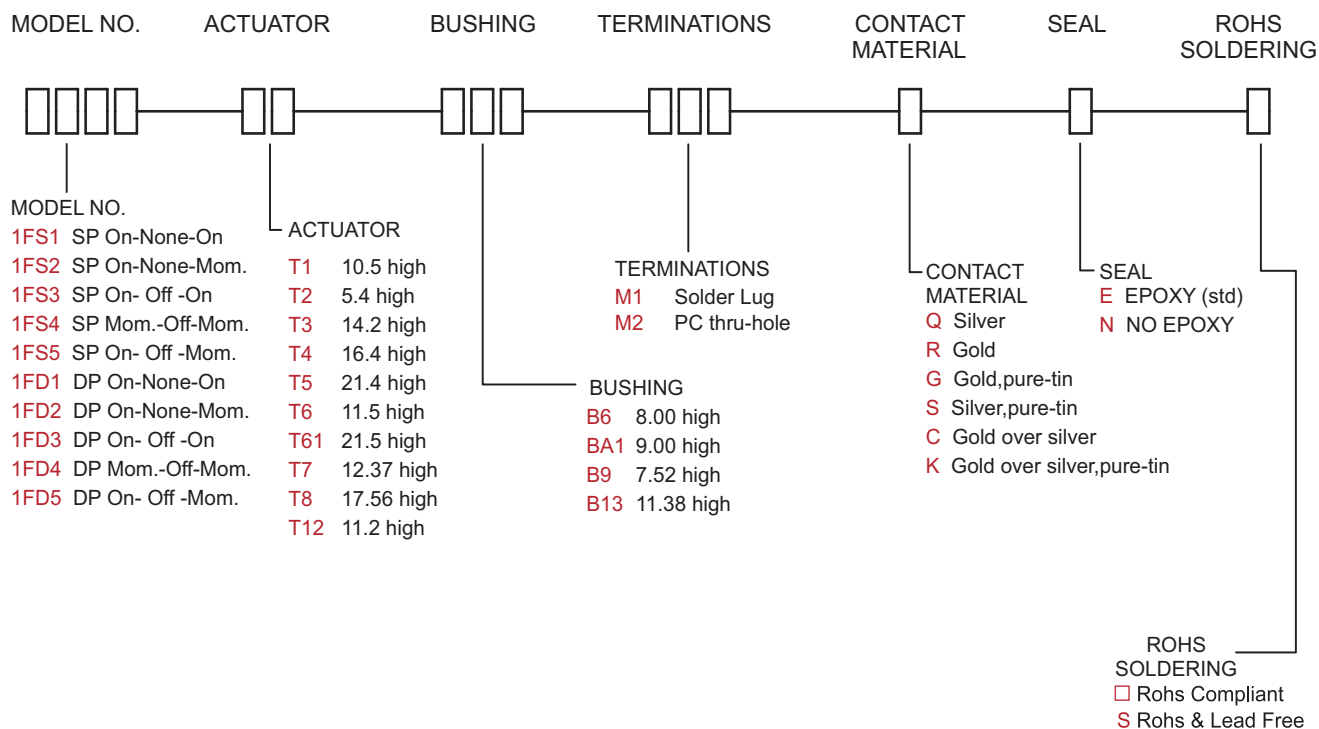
MODEL NO. ACTUATOR BUSHING TERMINATIONS CONTACT MATERIAL SEAL ROHS SOLDERING

MODEL NO.
1FS1 SP On-None-On
1FS2 SP On-None-Mom.
1FS3 SP On- Off -On
1FS4 SP Mom.-Off-Mom.
1FS5 SP On- Off -Mom.
1FD1 DP On-None-On
1FD2 DP On-None-Mom.
1FD3 DP On- Off -On
1FD4 DP Mom.-Off-Mom.
1FD5 DP On- Off -Mom.

ACTUATOR
T1 10.5 high
T2 5.4 high
T3 14.2 high
T4 16.4 high
T5 21.4 high
T6 11.5 high
T61 21.5 high
T7 12.37 high
T8 17.56 high
T12 11.2 high

BUSHING
B6 8.00 high
BA1 9.00 high
B9 7.52 high
B13 11.38 high

TERMINATIONS
M1 Solder Lug
M2 PC thru-hole

CONTACT MATERIAL
Q Silver
R Gold
G Gold,pure-tin
S Silver,pure-tin
C Gold over silver
K Gold over silver,pure-tin

SEAL
E EPOXY (std)
N NO EPOXY

ROHS SOLDERING
☐ Rohs Compliant
S Rohs & Lead Free